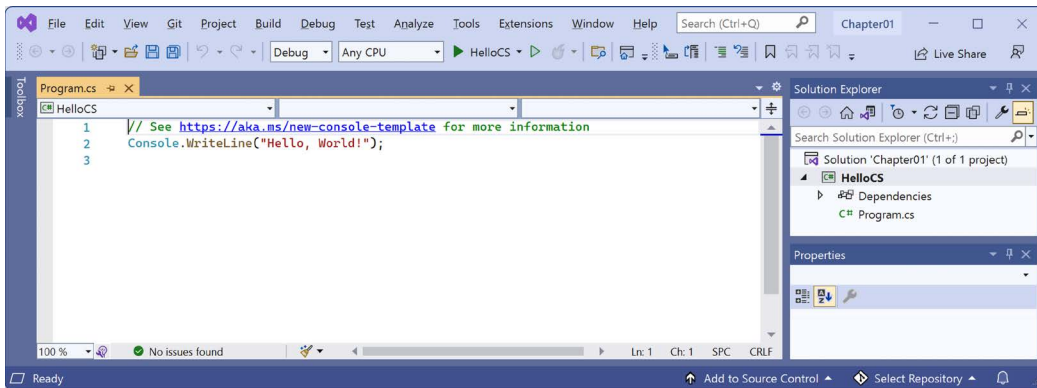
File Edit View Git Project Build Debug Test Analyze Tools Extensions Window Help Search (Ctrl+Q) Chapter01

Debug Any CPU HelloCS Live Share

Toolbox

Program.cs

HelloCS

1 // See https://aka.ms/new-console-template for more information
2 Console.WriteLine("Hello, World!");
3

100 % No issues found Ln: 1 Ch: 1 SPC CRLF

Solution Explorer

Search Solution Explorer (Ctrl+;)

Solution 'Chapter01' (1 of 1 project)
HelloCS
Dependencies
C# Program.cs

Properties

Ready Add to Source Control Select Repository